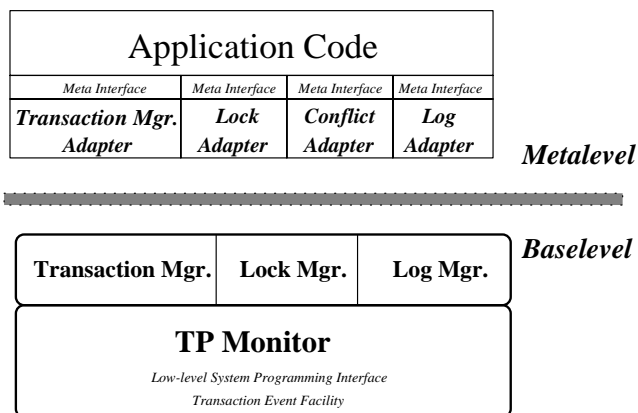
Application Code

| Meta Interface | Meta Interface | Meta Interface | Meta Interface |
|---|---|---|---|
| Transaction Mgr. Adapter | Lock Adapter | Conflict Adapter | Log Adapter |

Metalevel

Baselevel

| Transaction Mgr. | Lock Mgr. | Log Mgr. |
|---|---|---|

TP Monitor

Low-level System Programming Interface

Transaction Event Facility